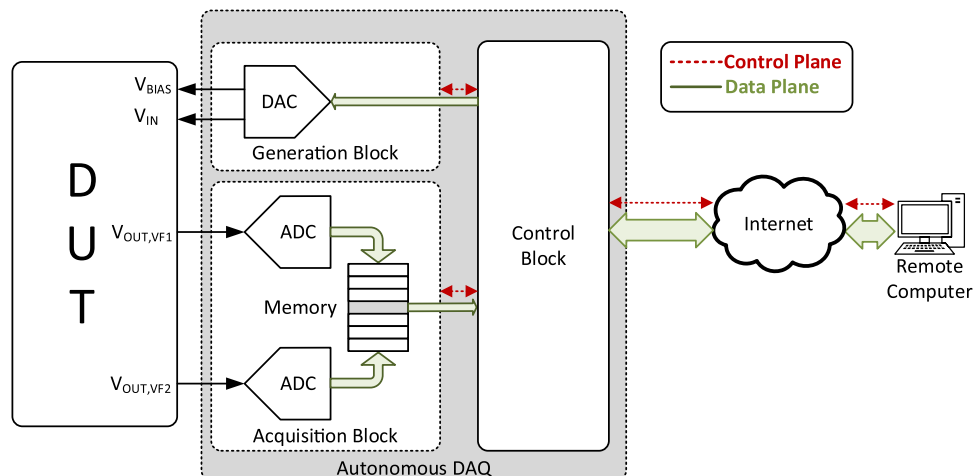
Control Plane
Data Plane

$V_{BIAS}$
$V_{IN}$

DAC

Generation Block

D
U
T

$V_{OUT,VF1}$

ADC

Memory

$V_{OUT,VF2}$

ADC

Acquisition Block

Control Block

Internet

Remote Computer

Autonomous DAQ